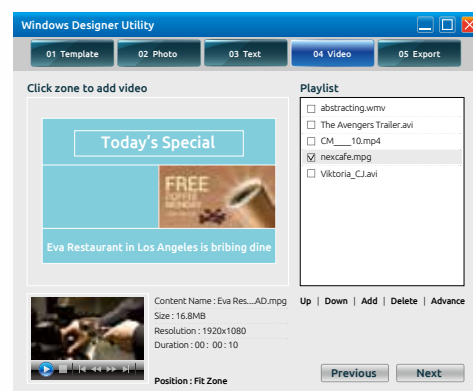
Windows Designer Utility

01 Template
02 Photo
03 Text
04 Video
05 Export

Click zone to add video

Today's Special

FREE
COFFEE
MONDAY

Eva Restaurant in Los Angeles is bribing dine

Playlist
abstracting.wmv
The Avengers Trailer.avi
CM____10.mp4
nexcafe.mpg
Viktoria_CJ.avi

Content Name : Eva Res....AD.mpg
Size : 16.8MB
Resolution : 1920x1080
Duration : 00 : 00 : 10

Position : Fit Zone

Up | Down | Add | Delete | Advance

Previous
Next